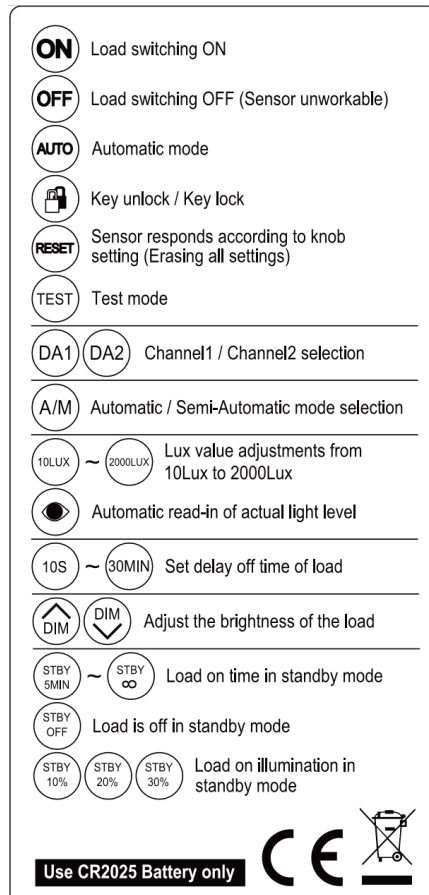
ON Load switching ON

OFF Load switching OFF (Sensor unworkable)

AUTO Automatic mode

Key unlock / Key lock

RESET Sensor responds according to knob setting (Erasing all settings)

TEST Test mode

DA1 DA2 Channel1 / Channel2 selection

A/M Automatic / Semi-Automatic mode selection

10LUX ~ 2000LUX Lux value adjustments from 10Lux to 2000Lux

Automatic read-in of actual light level

10S ~ 30MIN Set delay off time of load

DIM DIM Adjust the brightness of the load

STBY 5MIN ~ STBY $\infty$ Load on time in standby mode

STBY OFF Load is off in standby mode

STBY 10% STBY 20% STBY 30% Load on illumination in standby mode

Use CR2025 Battery only CE